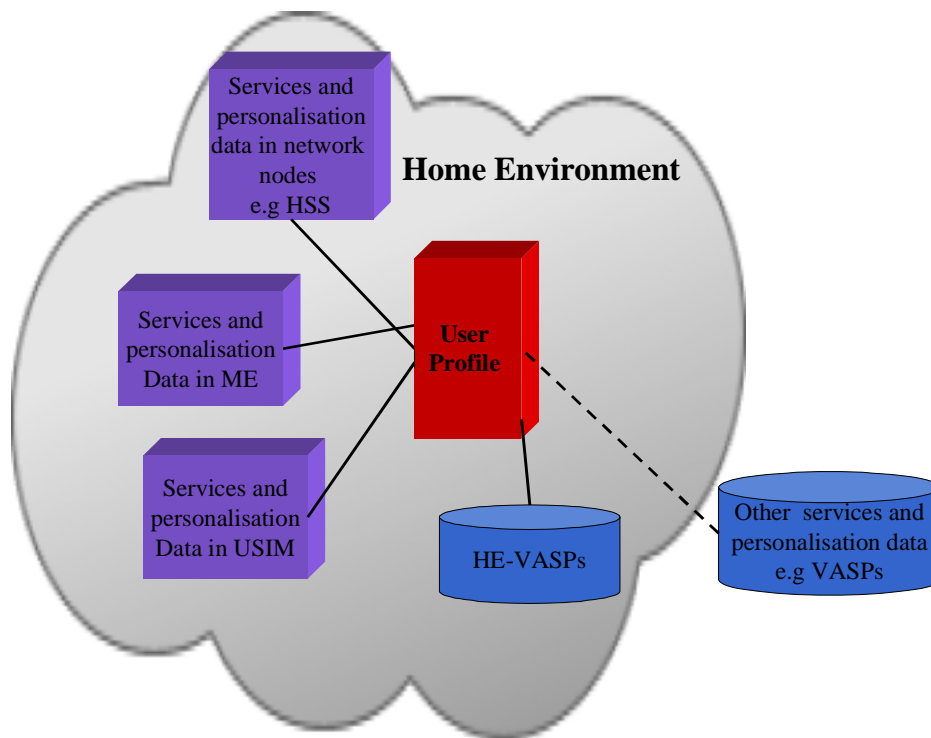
Services and personalisation data in network nodes e.g HSS

Home Environment

Services and personalisation Data in ME

User Profile

Services and personalisation Data in USIM

HE-VASPs

Other services and personalisation data e.g VASPs